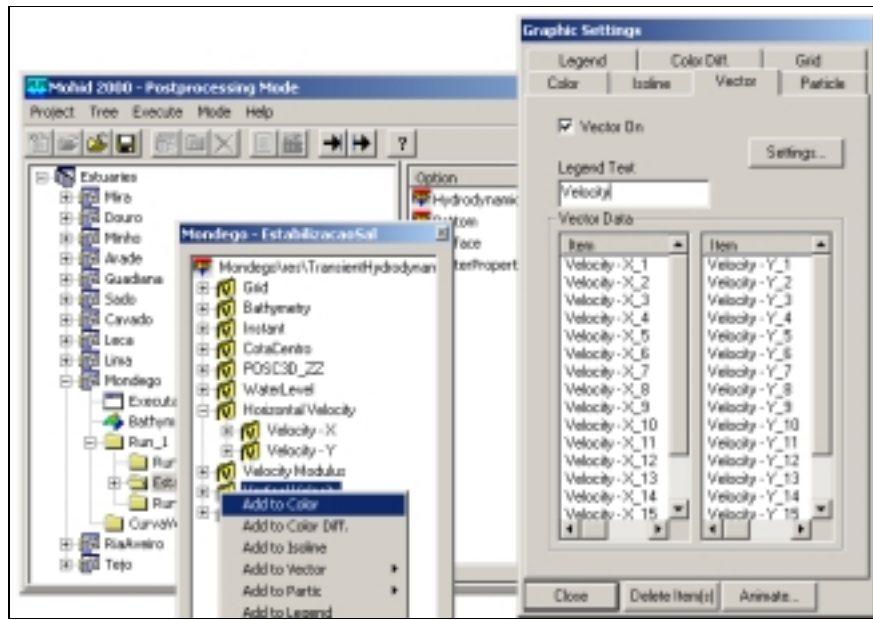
Mohid 2000 - Postprocessing Mode

Project Tree Execute Mode Help

?

Estuaries
Mira
Douro
Minho
Avade
Guadiana
Sado
Cavado
Leca
Lima
Mondego
Executa
Bathym
Run_1
Rur
Est
Rur
CurvaW
RiaAveiro
Tejo

Option
Hydrodynamic
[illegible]ttom
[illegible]face
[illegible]terPropert

Mondego - EstabilizacaoSal

Mondego\res\TransientHydrodynam
Grid
Bathymetry
Instant
CotaCentro
POSC3D_ZZ
WaterLevel
Horizontal Velocity
Velocity - X
Velocity - Y
Velocity Modulus
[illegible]

Add to Color
Add to Color Diff.
Add to Isoline
Add to Vector
Add to Partic
Add to Legend

Graphic Settings

Legend | Color Diff. | Grid
Color | Isoline | Vector | Particle

Vector On

Settings...

Legend Text
Velocity

Vector Data

| Item | Item |
|---|---|
| Velocity - X_1 | Velocity - Y_1 |
| Velocity - X_2 | Velocity - Y_2 |
| Velocity - X_3 | Velocity - Y_3 |
| Velocity - X_4 | Velocity - Y_4 |
| Velocity - X_5 | Velocity - Y_5 |
| Velocity - X_6 | Velocity - Y_6 |
| Velocity - X_7 | Velocity - Y_7 |
| Velocity - X_8 | Velocity - Y_8 |
| Velocity - X_9 | Velocity - Y_9 |
| Velocity - X_10 | Velocity - Y_10 |
| Velocity - X_11 | Velocity - Y_11 |
| Velocity - X_12 | Velocity - Y_12 |
| Velocity - X_13 | Velocity - Y_13 |
| Velocity - X_14 | Velocity - Y_14 |
| Velocity - X_15 | Velocity - Y_15 |

Close | Delete Item(s) | Animate...